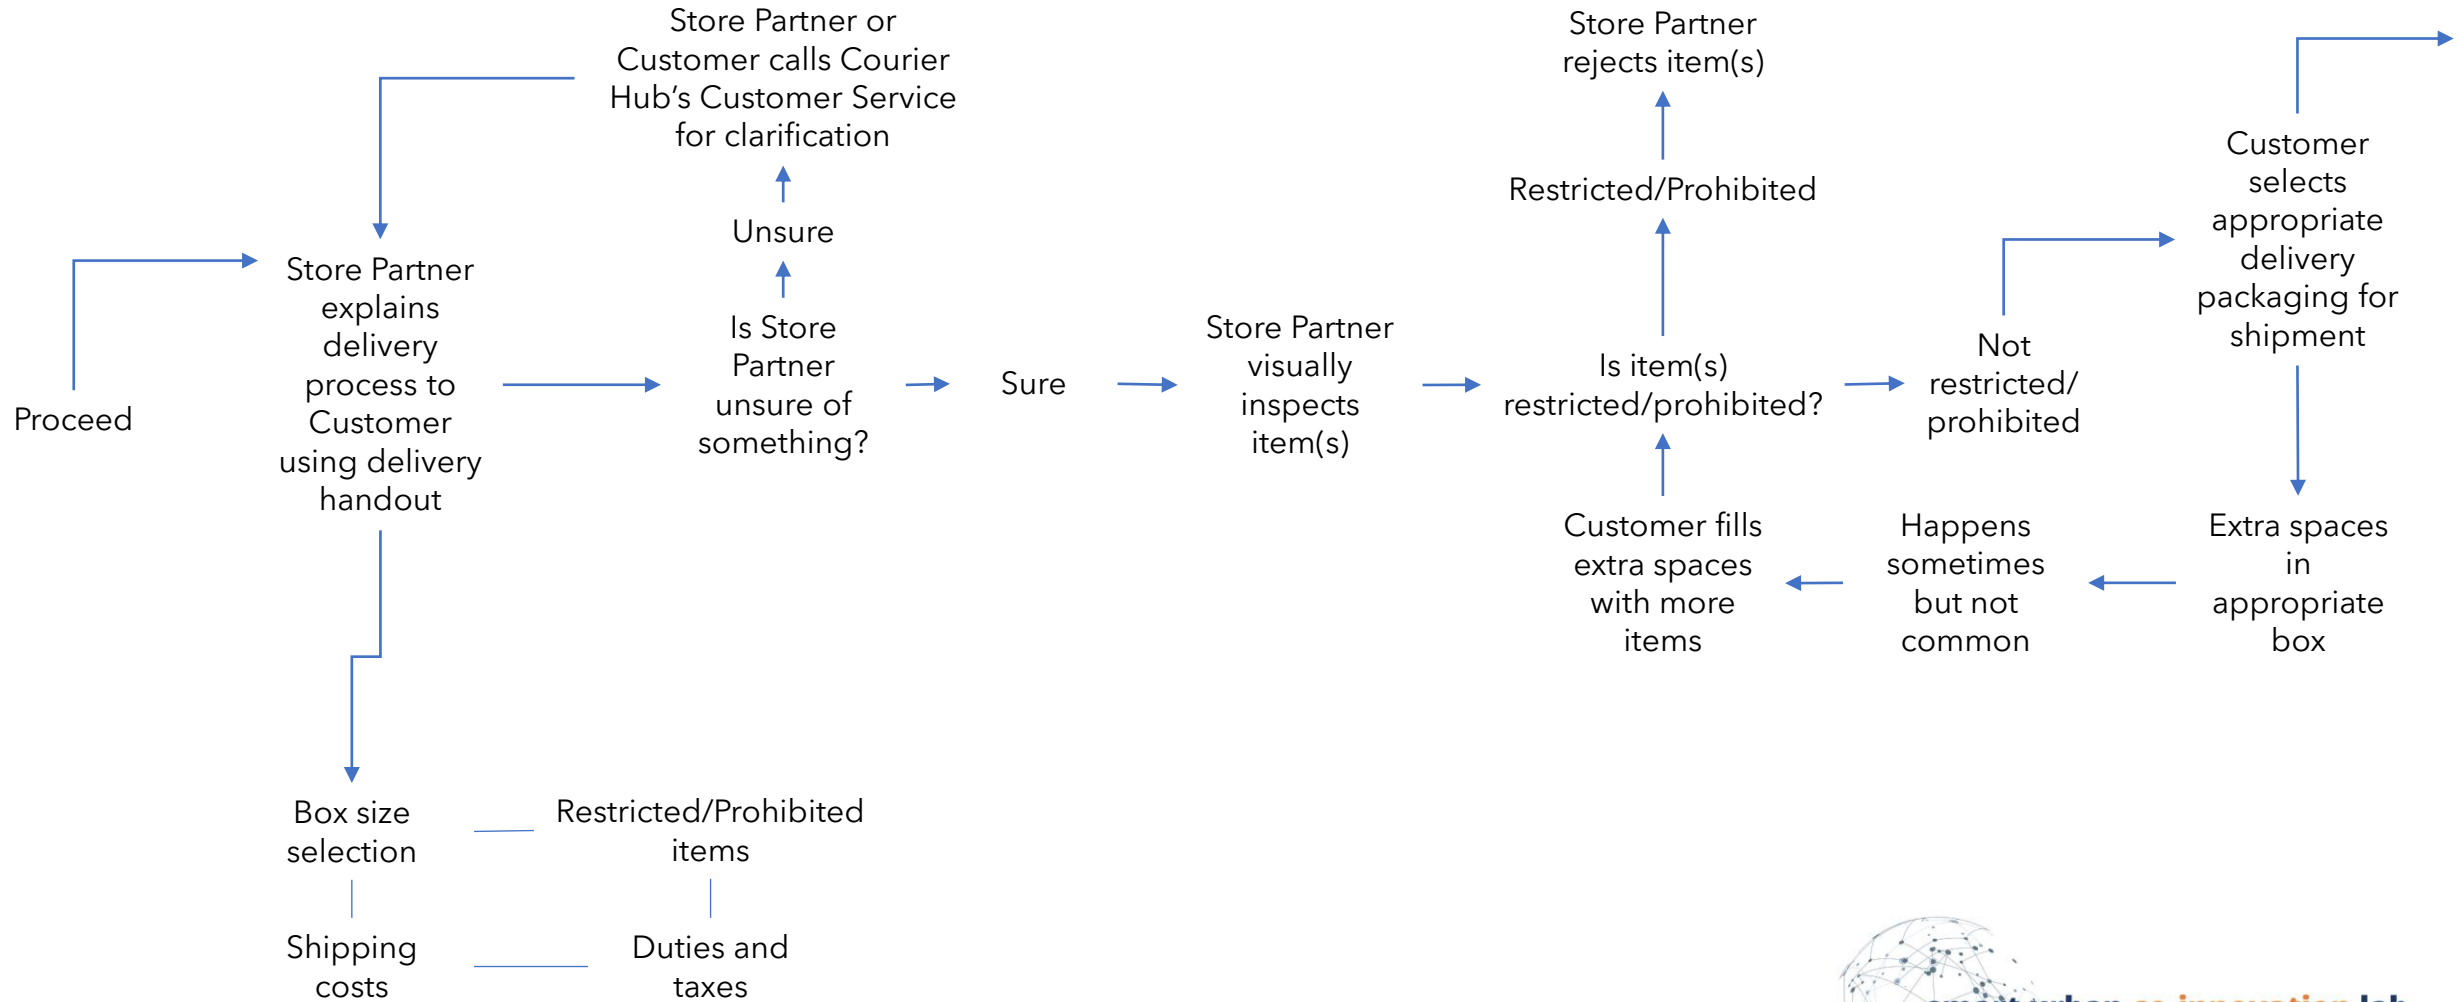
Proceed

Store Partner explains delivery process to Customer using delivery handout

Store Partner or Customer calls Courier Hub's Customer Service for clarification

Unsure

Is Store Partner unsure of something?

Sure

Store Partner visually inspects item(s)

Store Partner rejects item(s)

Restricted/Prohibited

Is item(s) restricted/prohibited?

Not restricted/ prohibited

Customer selects appropriate delivery packaging for shipment

Extra spaces in appropriate box

Happens sometimes but not common

Customer fills extra spaces with more items

Box size selection

Restricted/Prohibited items

Shipping costs

Duties and taxes

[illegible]